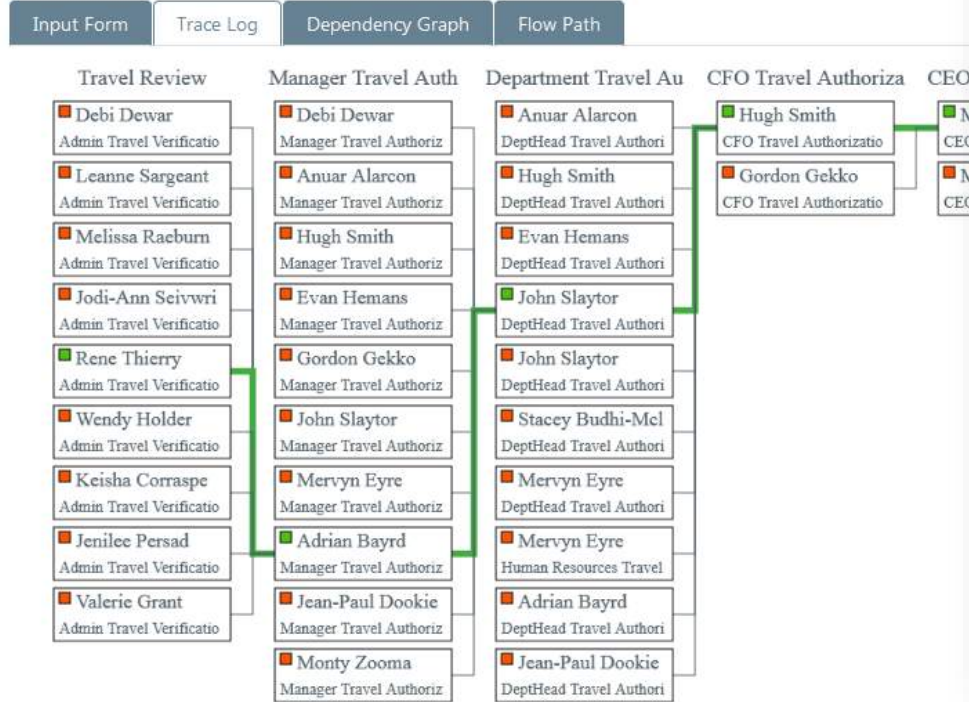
Input Form | Trace Log | Dependency Graph | Flow Path

Travel Review

Debi Dewar
Admin Travel Verificatio

Leanne Sargeant
Admin Travel Verificatio

Melissa Raeburn
Admin Travel Verificatio

Jodi-Ann Seivwri
Admin Travel Verificatio

Rene Thierry
Admin Travel Verificatio

Wendy Holder
Admin Travel Verificatio

Keisha Corraspe
Admin Travel Verificatio

Jenilee Persad
Admin Travel Verificatio

Valerie Grant
Admin Travel Verificatio

Manager Travel Auth

Debi Dewar
Manager Travel Authoriz

Anuar Alarcon
Manager Travel Authoriz

Hugh Smith
Manager Travel Authoriz

Evan Hemans
Manager Travel Authoriz

Gordon Gekko
Manager Travel Authoriz

John Slaytor
Manager Travel Authoriz

Mervyn Eyre
Manager Travel Authoriz

Adrian Bayrd
Manager Travel Authoriz

Jean-Paul Dookie
Manager Travel Authoriz

Monty Zooma
Manager Travel Authoriz

Department Travel Au

Anuar Alarcon
DeptHead Travel Authori

Hugh Smith
DeptHead Travel Authori

Evan Hemans
DeptHead Travel Authori

John Slaytor
DeptHead Travel Authori

John Slaytor
DeptHead Travel Authori

Stacey Budhi-Mcl
DeptHead Travel Authori

Mervyn Eyre
DeptHead Travel Authori

Mervyn Eyre
Human Resources Travel

Adrian Bayrd
DeptHead Travel Authori

Jean-Paul Dookie
DeptHead Travel Authori

CFO Travel Authoriza

Hugh Smith
CFO Travel Authorizatio

Gordon Gekko
CFO Travel Authorizatio

CEO

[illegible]
CEO

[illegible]
CEO